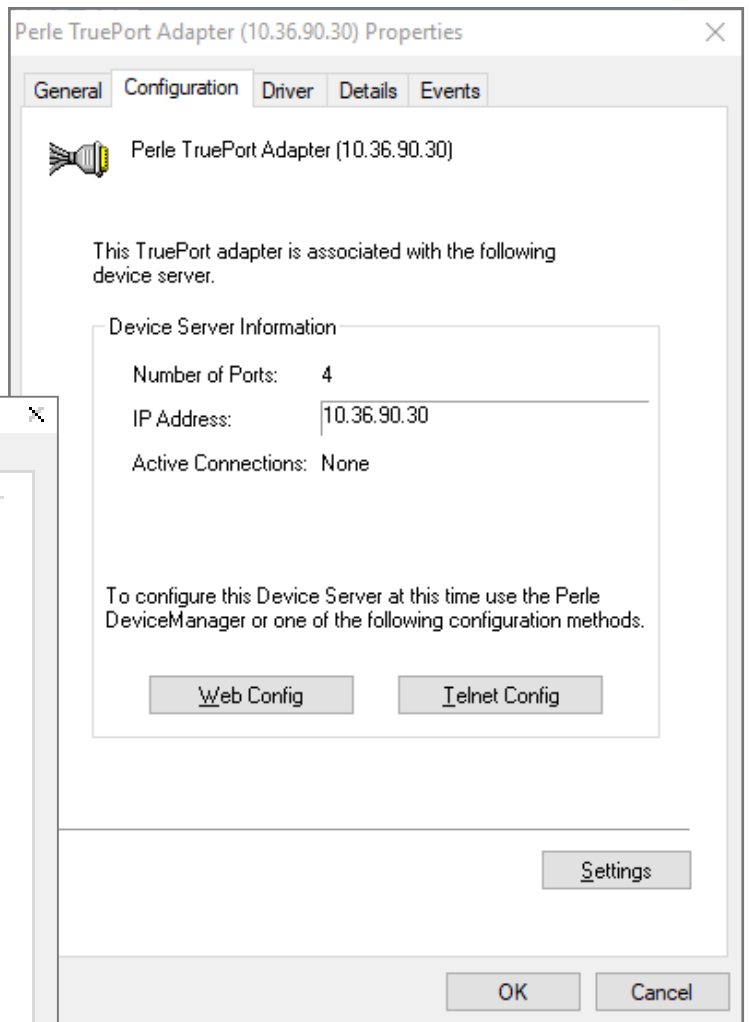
Perle TruePort Adapter (10.36.90.30) Properties

General Configuration Driver Details Events

Perle TruePort Adapter (10.36.90.30)

This TruePort adapter is associated with the following device server.

Device Server Information

Number of Ports: 4

IP Address: 10.36.90.30

Active Connections: None

To configure this Device Server at this time use the Perle DeviceManager or one of the following configuration methods.

Web Config

Telnet Config

Settings

OK

Cancel